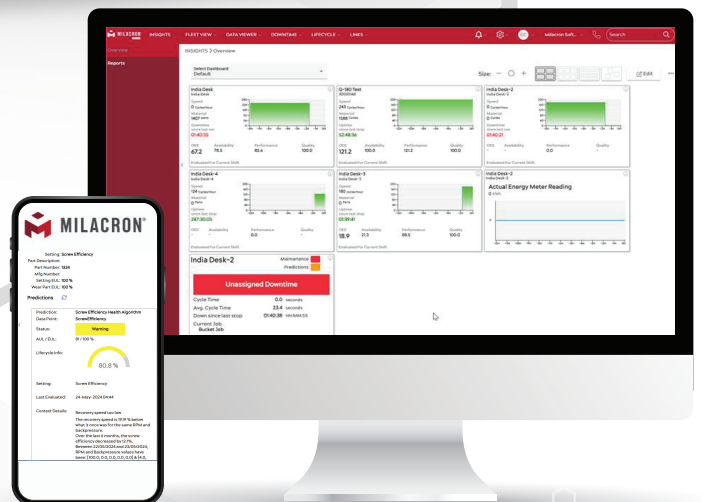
MILACRON INSIGHTS FLEET VIEW DATA VIEWER DOWNTIME LIFECYCLE LINKS Milacron Soft... Search

Overview
Reports

INSIGHTS > Overview

Select Dashboard:
Default

Size: Edit

India Desk
India Desk
Speed
0
Material
Uptime
01:40:35
OEE 67.2 Availability 75.5 Performance 90.6 Quality 100.0

Q-180 Test
Speed
243
Material
1588
Uptime
52:48:56
OEE 121.2 Availability 100.0 Performance 121.2 Quality 100.0

India Desk-2
India Desk-2
Speed
0
Material
0
Uptime
01:40:21
OEE - Availability - Performance - Quality -

India Desk-4
India Desk-4
Speed
124
Material
0
Uptime
287:30:03
OEE - Availability - Performance 0.0 Quality -

India Desk-3
India Desk-3
Speed
180
Material
0
Uptime
01:39:41
OEE 18.9 Availability 21.3 Performance 88.5 Quality 100.0

India Desk-2
Actual Energy Meter Reading

India Desk-2
Maintenance
Predictions
Unassigned Downtime
Cycle Time 0.0 seconds
Avg. Cycle Time 23.4 seconds
Down since last stop 01:40:38
Current Job
Bucket Job

MILACRON

Setting: Screw Efficiency
Part Description:
Part Number: 1326
Mfg Number:
Setting EUL: 100 %
Wear Part EUL: 100 %

Predictions

Prediction: Screw Efficiency Health Algorithm
DataPoint: ScrewEfficiency
Status: Warning
AUL / EUL: 81 / 100 %
Lifecycle info:
80.8 %
Setting: Screw Efficiency
Last Evaluated: 24-May-2024 04:44
Context Details: Recovery speed too low
The recovery speed is 19.91 % below what it once was for the same RPM and backpressure.
Over the last 6 months, the screw efficiency decreased by 12.7%.
Between 22/05/2024 and 23/05/2024, RPM and Backpressure values have been [100.0, 0.0, 0.0, 0.0, 0.0] & [4.0,